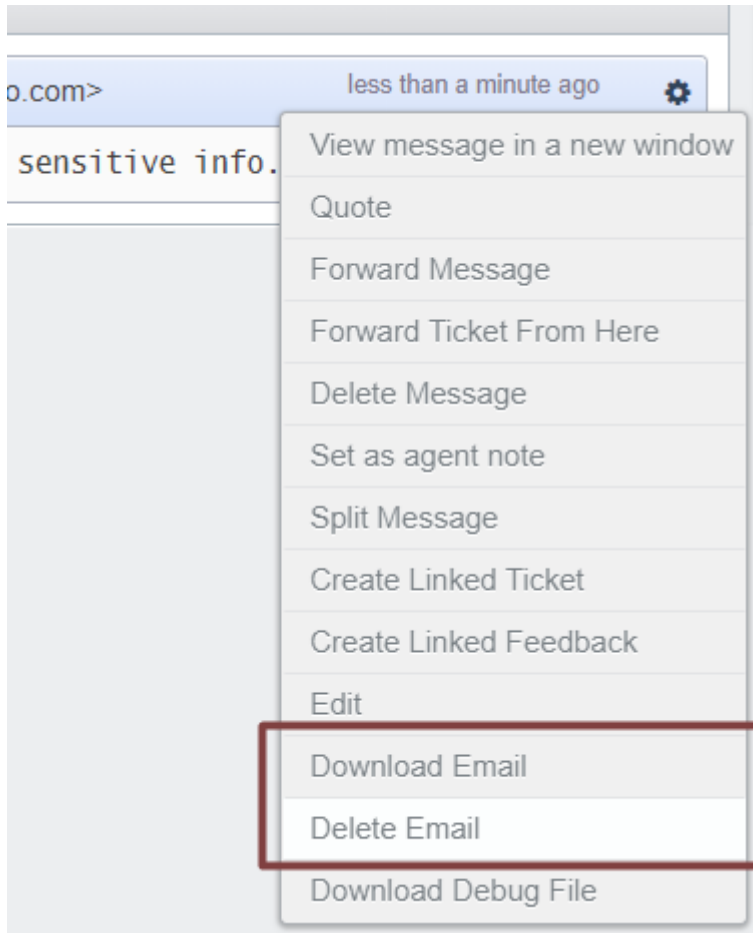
o.com>

less than a minute ago

sensitive info.

View message in a new window

Quote

Forward Message

Forward Ticket From Here

Delete Message

Set as agent note

Split Message

Create Linked Ticket

Create Linked Feedback

Edit

Download Email

Delete Email

Download Debug File